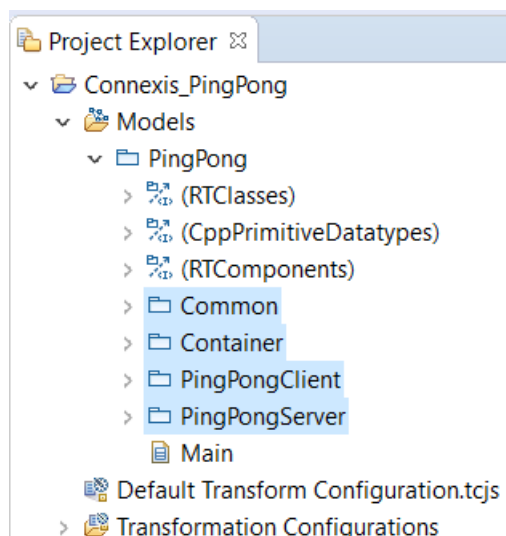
Project Explorer ☒

Connexis_PingPong
Models
PingPong
(RTClasses)
(CppPrimitiveDatatypes)
(RTComponents)
Common
Container
PingPongClient
PingPongServer
Main
Default Transform Configuration.tcjs
Transformation Configurations